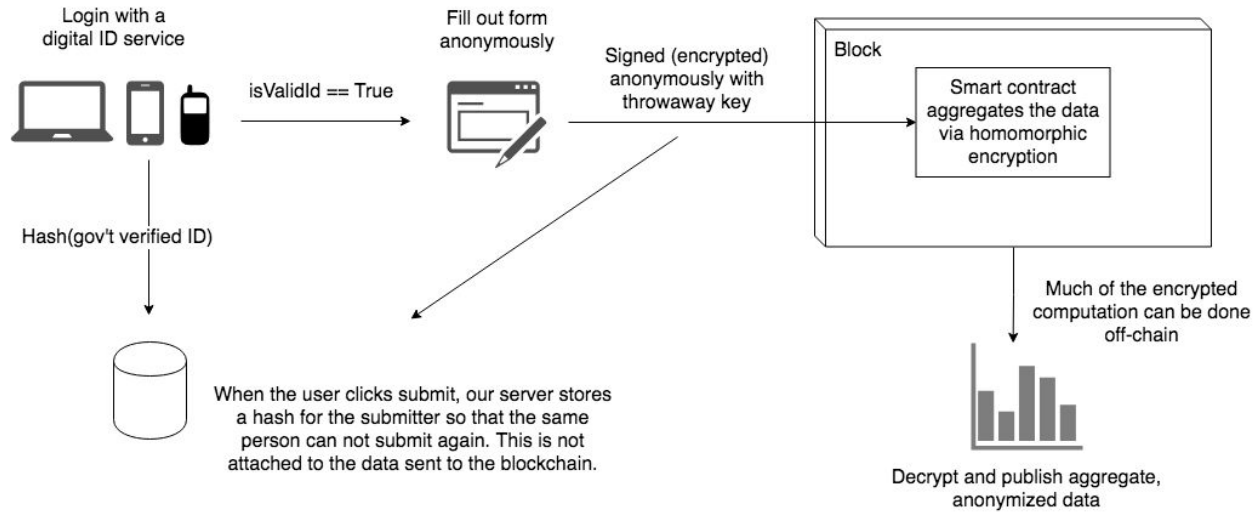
Login with a digital ID service

isValidId == True

Fill out form anonymously

Signed (encrypted) anonymously with throwaway key

Block

Smart contract aggregates the data via homomorphic encryption

Hash(gov't verified ID)

When the user clicks submit, our server stores a hash for the submitter so that the same person can not submit again. This is not attached to the data sent to the blockchain.

Much of the encrypted computation can be done off-chain

Decrypt and publish aggregate, anonymized data